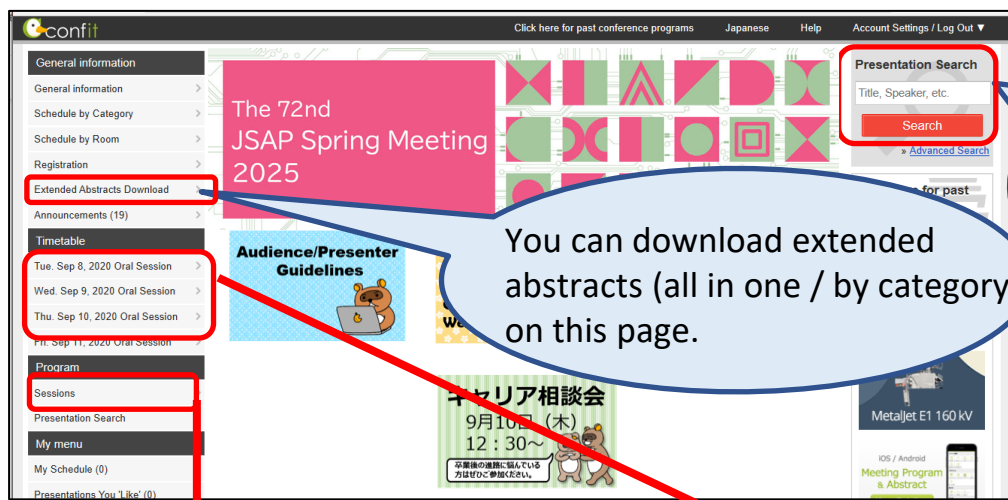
confit

Click here for past conference programs Japanese Help Account Settings / Log Out ▼

General information
General information
Schedule by Category
Schedule by Room
Registration
Extended Abstracts Download
Announcements (19)
Timetable
Tue. Sep 8, 2020 Oral Session
Wed. Sep 9, 2020 Oral Session
Thu. Sep 10, 2020 Oral Session
Fri. Sep 11, 2020 Oral Session
Program
Sessions
Presentation Search
My menu
My Schedule (0)
Presentations You 'Like' (0)

The 72nd JSAP Spring Meeting 2025

Audience/Presenter Guidelines

You can download extended abstracts (all in one / by category on this page.

キャリア相談会
9月10日（木）
12：30～
卒業後の進路に悩んでいる方はぜひご参加ください。

Presentation Search
Title, Speaker, etc.
Search
» Advanced Search

for past

MetalJet E1 160 kV

iOS / Android
Meeting Program & Abstract